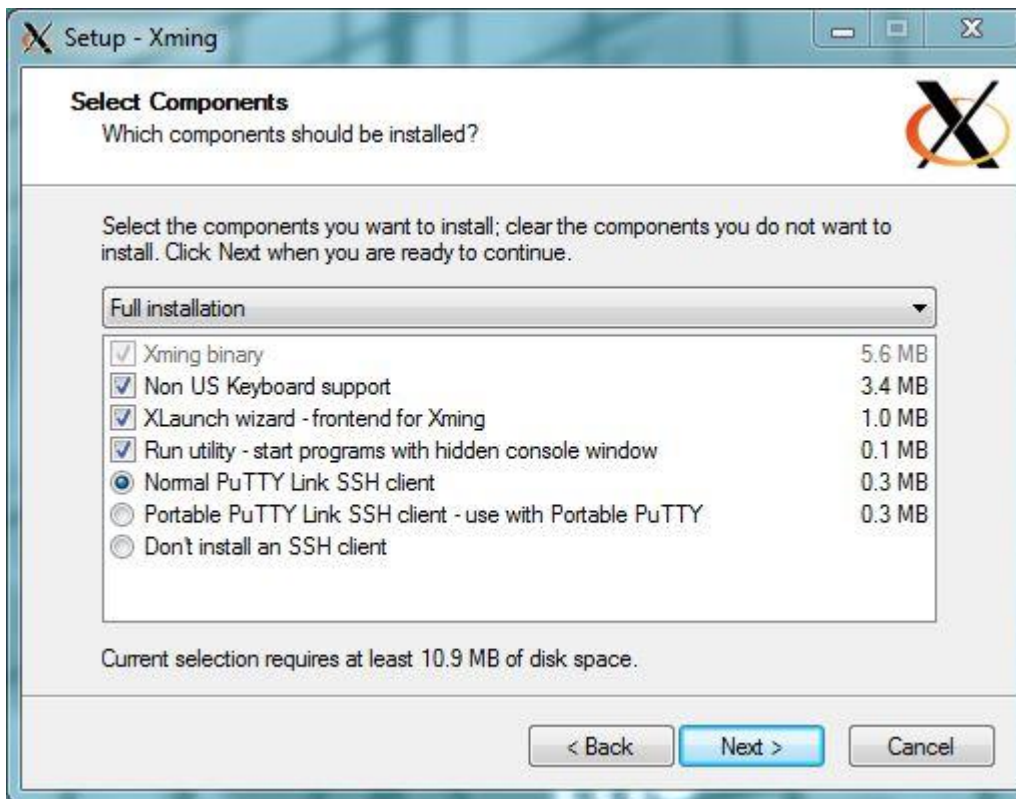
Setup - Xming

Select Components
Which components should be installed?

Select the components you want to install; clear the components you do not want to install. Click Next when you are ready to continue.

Full installation

| | |
|---|---|
| Xming binary | 5.6 MB |
| Non US Keyboard support | 3.4 MB |
| XLaunch wizard - frontend for Xming | 1.0 MB |
| Run utility - start programs with hidden console window | 0.1 MB |
| Normal PuTTY Link SSH client | 0.3 MB |
| Portable PuTTY Link SSH client - use with Portable PuTTY | 0.3 MB |
| Don't install an SSH client | |

Current selection requires at least 10.9 MB of disk space.

< Back Next > Cancel